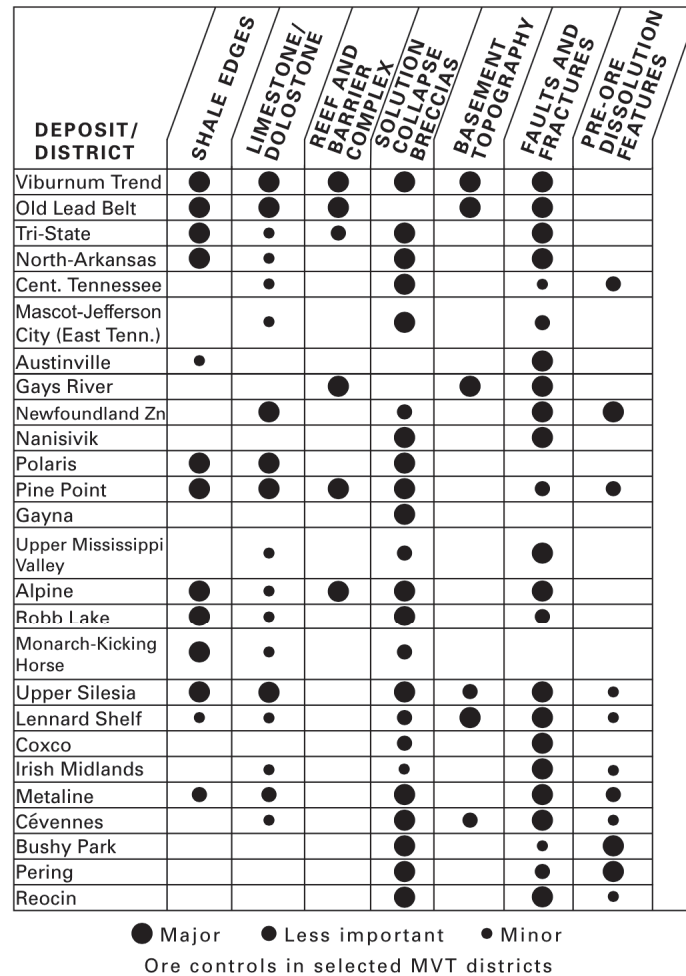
| DEPOSIT/ DISTRICT | SHALE EDGES | LIMESTONE/ DOLOSTONE | REEF AND BARRIER COMPLEX | SOLUTION COLLAPSE BRECCIAS | BASEMENT TOPOGRAPHY | FAULTS AND FRACTURES | PRE-ORE DISSOLUTION FEATURES |
|---|---|---|---|---|---|---|---|
| Viburnum Trend | ● | ● | ● | ● | ● | ● | |
| Old Lead Belt | ● | ● | ● | | ● | ● | |
| Tri-State | ● | • | • | ● | | ● | |
| North-Arkansas | ● | • | | ● | | ● | |
| Cent. Tennessee | | • | | ● | | • | • |
| Mascot-Jefferson City (East Tenn.) | | • | | ● | | • | |
| Austinville | • | | | | | ● | |
| Gays River | | | ● | | ● | ● | |
| Newfoundland Zn | | ● | | • | | ● | ● |
| Nanisivik | | | | ● | | ● | |
| Polaris | ● | ● | | ● | | | |
| Pine Point | ● | ● | ● | ● | | • | • |
| Gayna | | | | ● | | | |
| Upper Mississippi Valley | | • | | • | | ● | |
| Alpine | ● | • | ● | ● | | ● | |
| Robb Lake | ● | • | | ● | | • | |
| Monarch-Kicking Horse | ● | • | | • | | | |
| Upper Silesia | ● | ● | | ● | • | ● | • |
| Lennard Shelf | • | • | | • | ● | ● | • |
| Coxco | | | | • | | ● | |
| Irish Midlands | | • | | • | | ● | • |
| Metaline | • | • | | ● | | ● | • |
| Cévennes | | • | | ● | • | ● | • |
| Bushy Park | | | | ● | | • | ● |
| Pering | | | | ● | | • | ● |
| Reocin | | | | ● | | ● | • |

● Major ● Less important • Minor

Ore controls in selected MVT districts